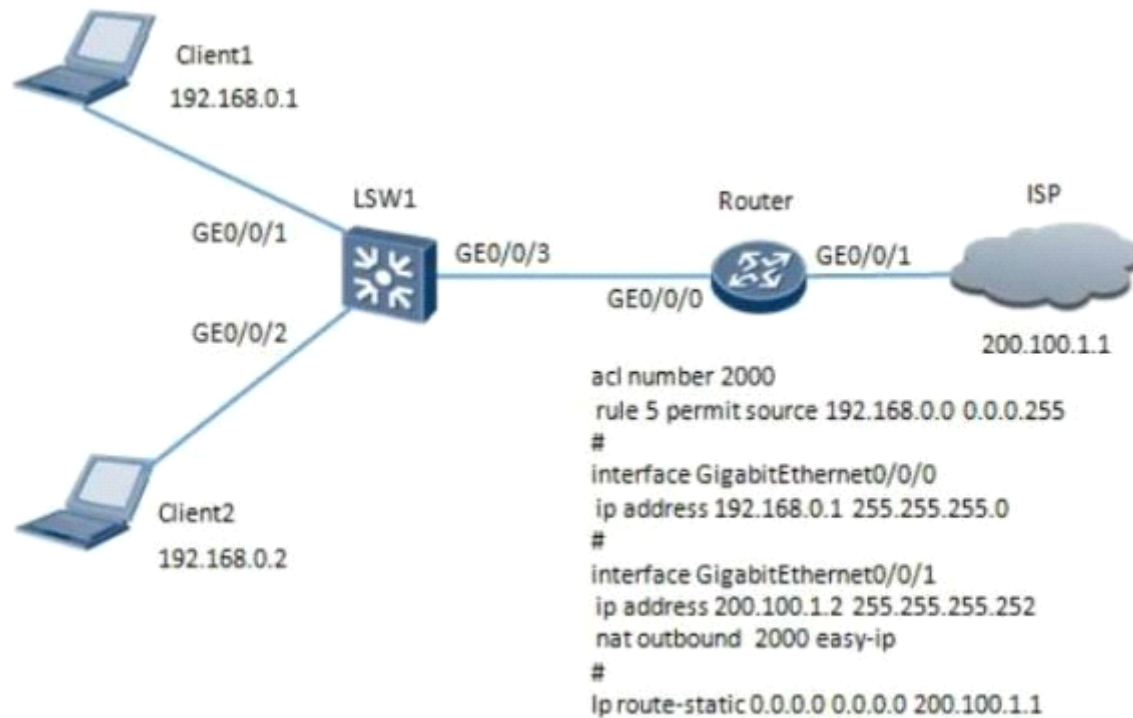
Client1
192.168.0.1

GE0/0/1

GE0/0/2

Client2
192.168.0.2

LSW1

GE0/0/3

GE0/0/0

Router

GE0/0/1

ISP

200.100.1.1

acl number 2000
rule 5 permit source 192.168.0.0 0.0.0.255
#
interface GigabitEthernet0/0/0
ip address 192.168.0.1 255.255.255.0
#
interface GigabitEthernet0/0/1
ip address 200.100.1.2 255.255.255.252
nat outbound 2000 easy-ip
#
Ip route-static 0.0.0.0 0.0.0.0 200.100.1.1